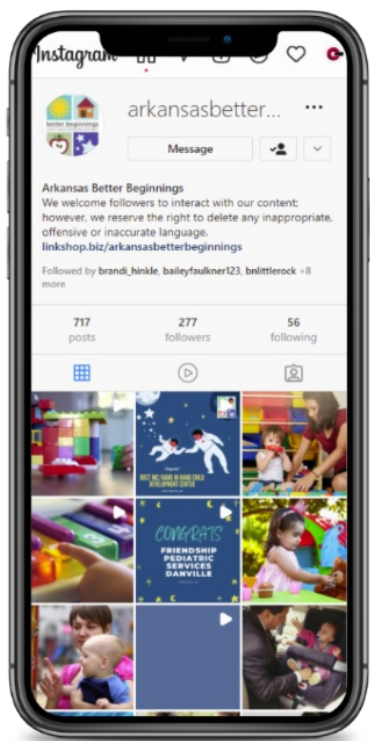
Instagram

better beginnings

arkansasbetter...

Message

Arkansas Better Beginnings
We welcome followers to interact with our content; however, we reserve the right to delete any inappropriate, offensive or inaccurate language.
linkshop.biz/arkansasbetterbeginnings

Followed by brandi_hinkle, baileyfaulkner123, bnlittlerock +8 more

717 posts

277 followers

56 following

CONGRATS
FRIENDSHIP PEDIATRIC SERVICES DANVILLE